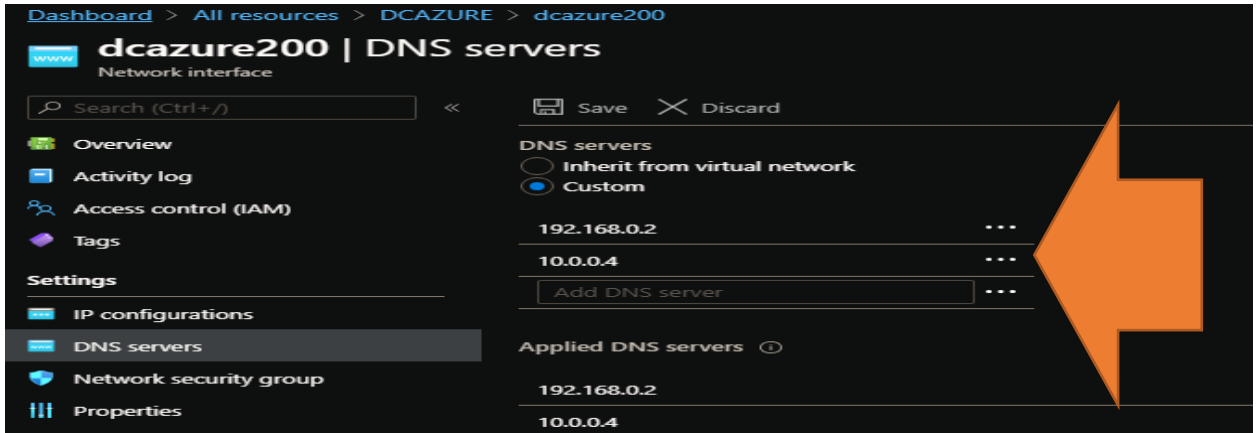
Dashboard > All resources > DCAZURE > dcazure200

www dcazure200 | DNS servers
Network interface

Search (Ctrl+/) «

Overview
Activity log
Access control (IAM)
Tags

Settings
IP configurations
DNS servers
Network security group
Properties

Save Discard

DNS servers
Inherit from virtual network
Custom

192.168.0.2 ...
10.0.0.4 ...
Add DNS server ...

Applied DNS servers ⓘ

192.168.0.2
10.0.0.4